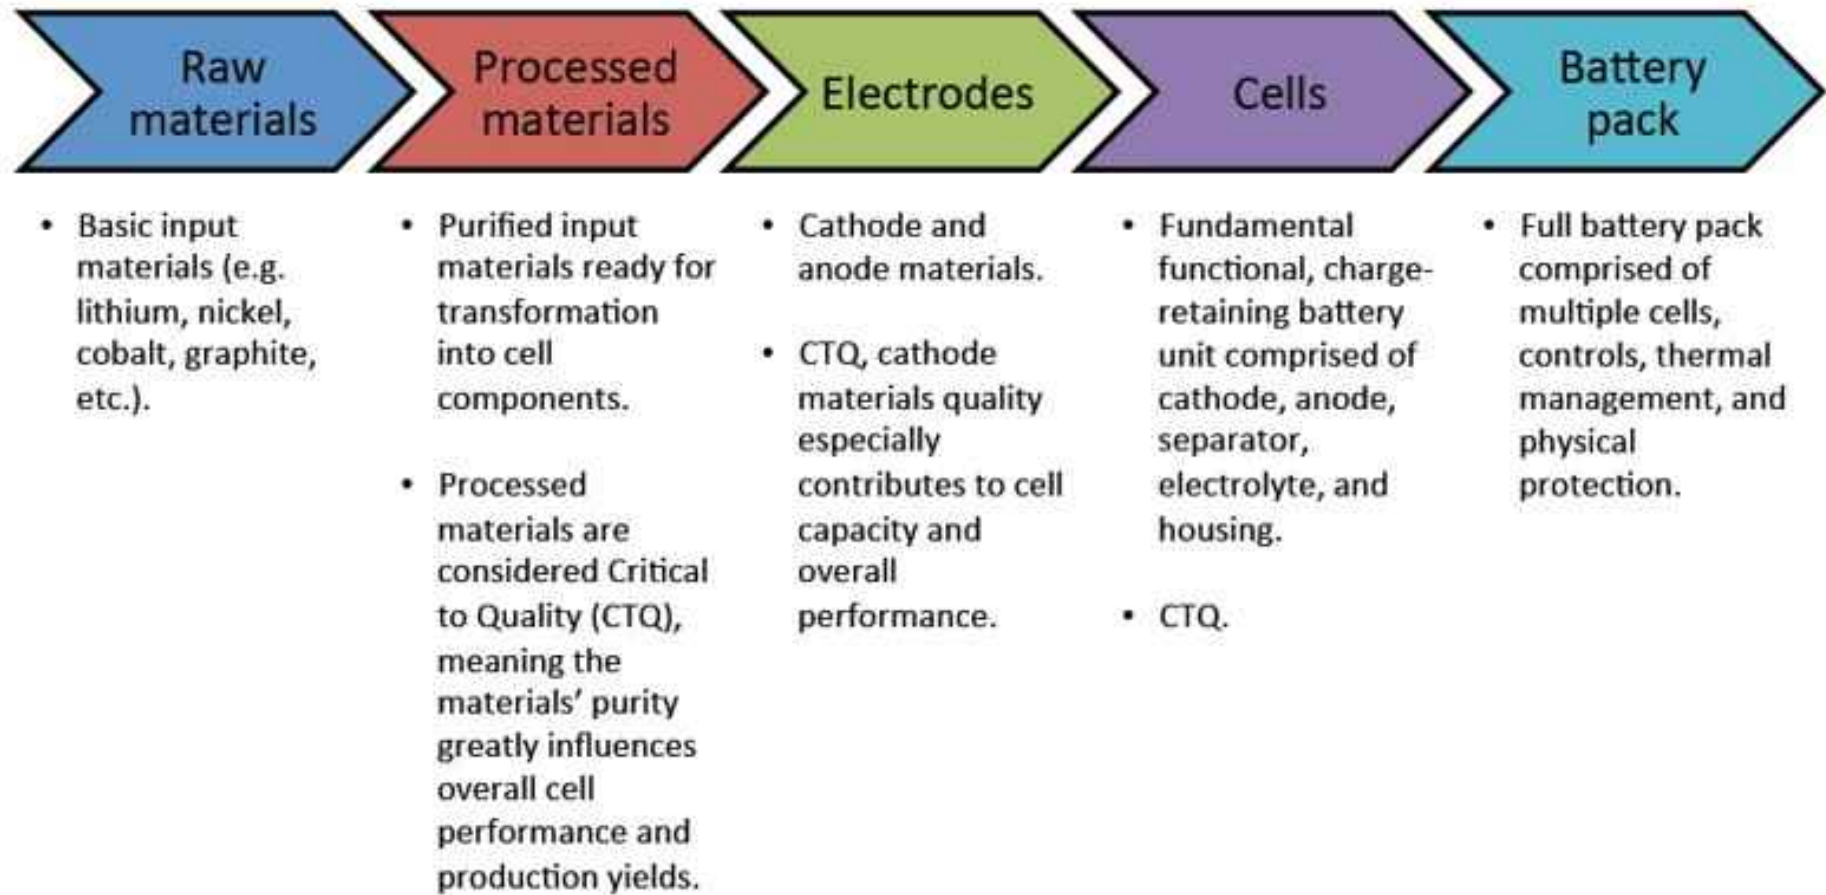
Raw materials

• Basic input materials (e.g. lithium, nickel, cobalt, graphite, etc.).

Processed materials

• Purified input materials ready for transformation into cell components.

• Processed materials are considered Critical to Quality (CTQ), meaning the materials' purity greatly influences overall cell performance and production yields.

Electrodes

• Cathode and anode materials.

• CTQ, cathode materials quality especially contributes to cell capacity and overall performance.

Cells

• Fundamental functional, charge-retaining battery unit comprised of cathode, anode, separator, electrolyte, and housing.

• CTQ.

Battery pack

• Full battery pack comprised of multiple cells, controls, thermal management, and physical protection.